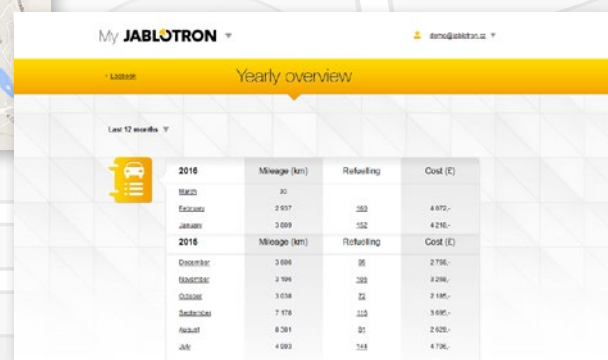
My JABLOTRON ▾

demo@jablotron.cz ▾

‹ Logbook

Yearly overview

Last 12 months ▾

| 2016 | Mileage (km) | Refuelling | Cost (£) |
|---|---|---|---|
| March | 30 | | |
| February | 2 937 | 169 | 4 072,- |
| January | 3 089 | 152 | 4 216,- |
| 2015 | Mileage (km) | Refuelling | Cost (£) |
| December | 3 686 | 96 | 2 756,- |
| November | 3 196 | 109 | 3 298,- |
| October | 3 038 | 72 | 2 185,- |
| September | 7 178 | 115 | 3 695,- |
| August | 8 381 | 81 | 2 626,- |
| July | 4 093 | 148 | 4 706,- |